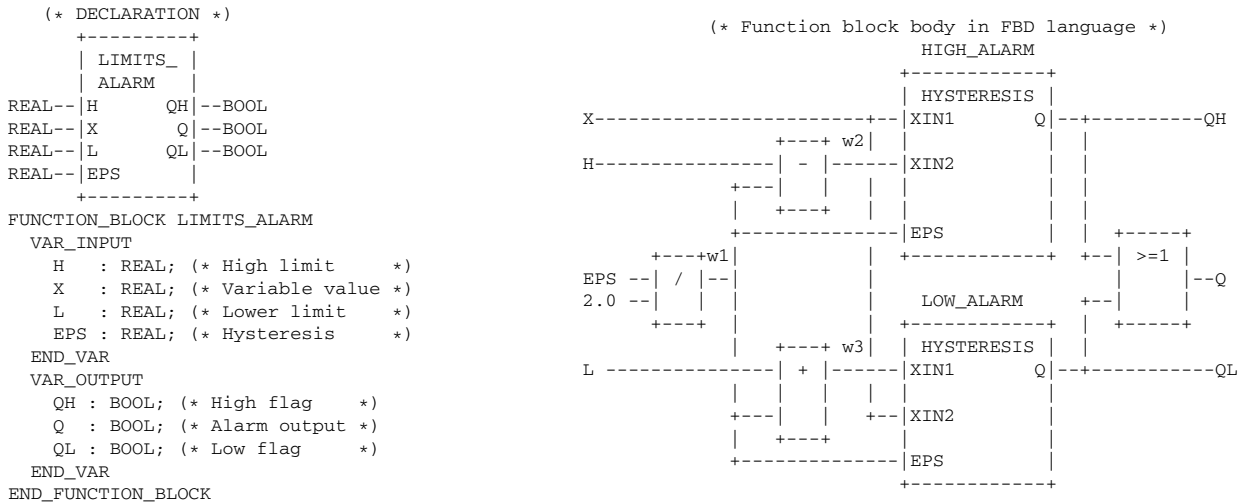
(* DECLARATION *)

LIMITS_
ALARM

REAL--H QH--BOOL
REAL--X Q--BOOL
REAL--L QL--BOOL
REAL--EPS

FUNCTION_BLOCK LIMITS_ALARM
VAR_INPUT
H : REAL; (* High limit *)
X : REAL; (* Variable value *)
L : REAL; (* Lower limit *)
EPS : REAL; (* Hysteresis *)
END_VAR
VAR_OUTPUT
QH : BOOL; (* High flag *)
Q : BOOL; (* Alarm output *)
QL : BOOL; (* Low flag *)
END_VAR
END_FUNCTION_BLOCK

(* Function block body in FBD language *)

HIGH_ALARM
HYSTERESIS
X XIN1 Q QH
w2
H - XIN2
EPS
w1
EPS / >=1 Q
2.0
LOW_ALARM
HYSTERESIS
w3
L + XIN1 Q QL
XIN2
EPS